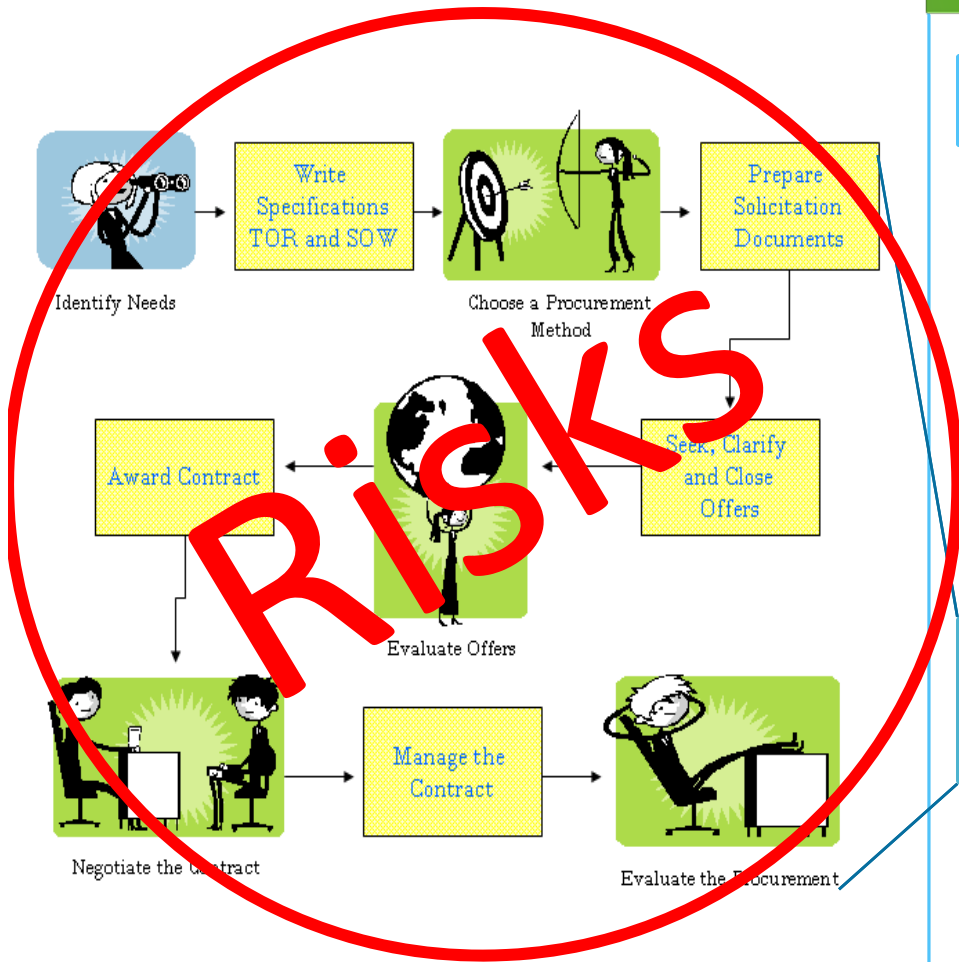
Identify Needs

Write Specifications TOR and SOW

Choose a Procurement Method

Prepare Solicitation Documents

Seek, Clarify and Close Offers

Evaluate Offers

Award Contract

Negotiate the Contract

Manage the Contract

Evaluate the Procurement

Risks